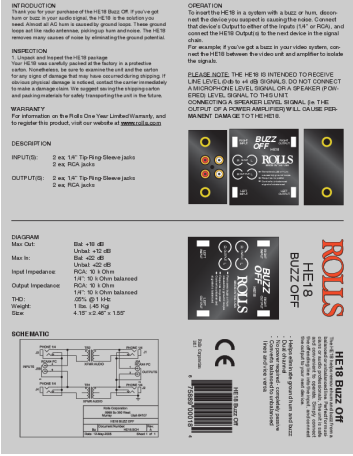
INTRODUCTION
Thank you for your purchase of the HE18 Buzz Off. If you've got hum or buzz in your audio signal, the HE18 is the solution you need. Almost all AC hum is caused by ground loops. These ground loops act like radio antennas, picking up hum and noise. The HE18 removes many causes of noise by eliminating the ground potential.

INSPECTION
1. Unpack and inspect the HE18 package
Your HE18 was carefully packed at the factory in a protective carton. Nonetheless, be sure to examine the unit and the carton for any signs of damage that may have occurred during shipping. If obvious physical damage is noticed, contact the carrier immediately to make a damage claim. We suggest saving the shipping carton and packing materials for safely transporting the unit in the future.

WARRANTY
For information on the Rolls One Year Limited Warranty, and to register this product, visit our website at www.rolls.com

DESCRIPTION

INPUT(S): 2 ea; 1/4" Tip-Ring-Sleeve jacks
2 ea; RCA jacks

OUTPUT(S): 2 ea; 1/4" Tip-Ring-Sleeve jacks
2 ea; RCA jacks

DIAGRAM
Max Out: Bal: +18 dB
Unbal: +12 dB
Max In: Bal: +22 dB
Unbal: +22 dB
Input Impedance: RCA: 10 k Ohm
1/4": 10 k Ohm balanced
Output Impedance: RCA: 10 k Ohm
1/4": 10 k Ohm balanced
THD: .05% @ 1 kHz
Weight: 1 lbs. (.45 Kg)
Size: 4.15" x 2.46" x 1.55"

SCHEMATIC

OPERATION
To insert the HE18 in a system with a buzz or hum, disconnect the device you suspect is causing the noise. Connect that device's Output to either of the inputs (1/4" or RCA), and connect the HE18 Output(s) to the next device in the signal chain.

For example; if you've got a buzz in your video system, connect the HE18 between the video unit and amplifier to isolate the signals.

PLEASE NOTE: THE HE18 IS INTENDED TO RECEIVE LINE LEVEL (-10 to +4 dB) SIGNALS. DO NOT CONNECT A MICROPHONE LEVEL SIGNAL OR A SPEAKER (POWERED) LEVEL SIGNAL TO THIS UNIT.
CONNECTING A SPEAKER LEVEL SIGNAL (i.e. THE OUTPUT OF A POWER AMPLIFIER) WILL CAUSE PERMANENT DAMAGE TO THE HE18.

BUZZ OFF
ROLLS

ROLLS
HE18
BUZZ OFF

HE18 Buzz Off

Rolls Corporation

CE